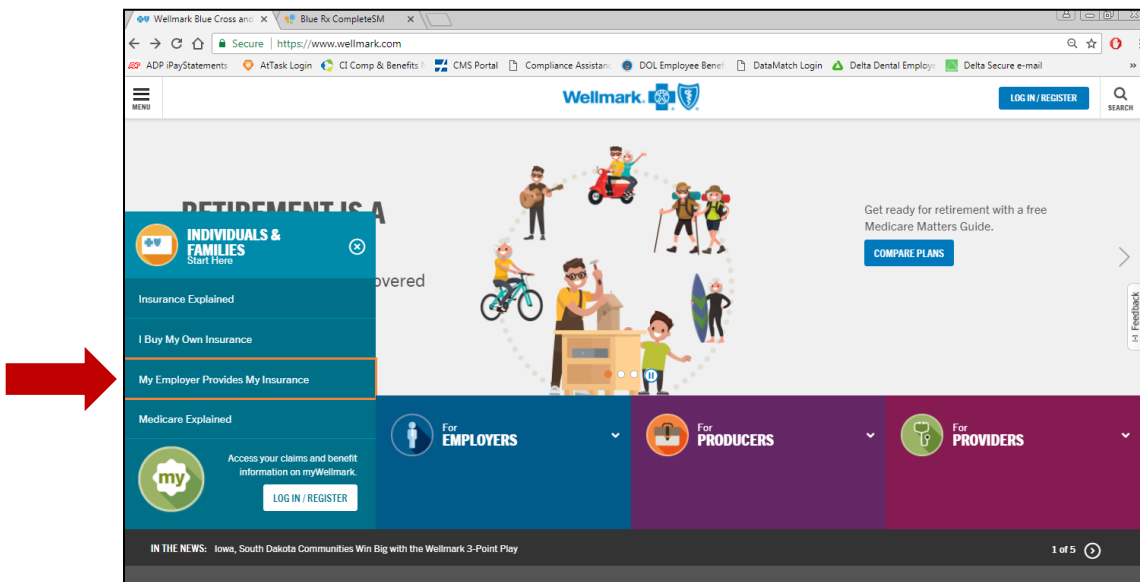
Wellmark Blue Cross and ×
Blue Rx CompleteSM ×

Secure | https://www.wellmark.com

ADP iPayStatements
AtTask Login
CI Comp & Benefits
CMS Portal
Compliance Assistanc
DOL Employee Benef
DataMatch Login
Delta Dental Employe
Delta Secure e-mail

MENU
Wellmark
LOG IN / REGISTER
SEARCH

RETIREMENT IS A
overed

Get ready for retirement with a free Medicare Matters Guide.
COMPARE PLANS

INDIVIDUALS & FAMILIES
Start Here

Insurance Explained
I Buy My Own Insurance
My Employer Provides My Insurance
Medicare Explained

my
Access your claims and benefit information on myWellmark.
LOG IN / REGISTER

For EMPLOYERS
For PRODUCERS
For PROVIDERS

Feedback

IN THE NEWS: Iowa, South Dakota Communities Win Big with the Wellmark 3-Point Play
1 of 5